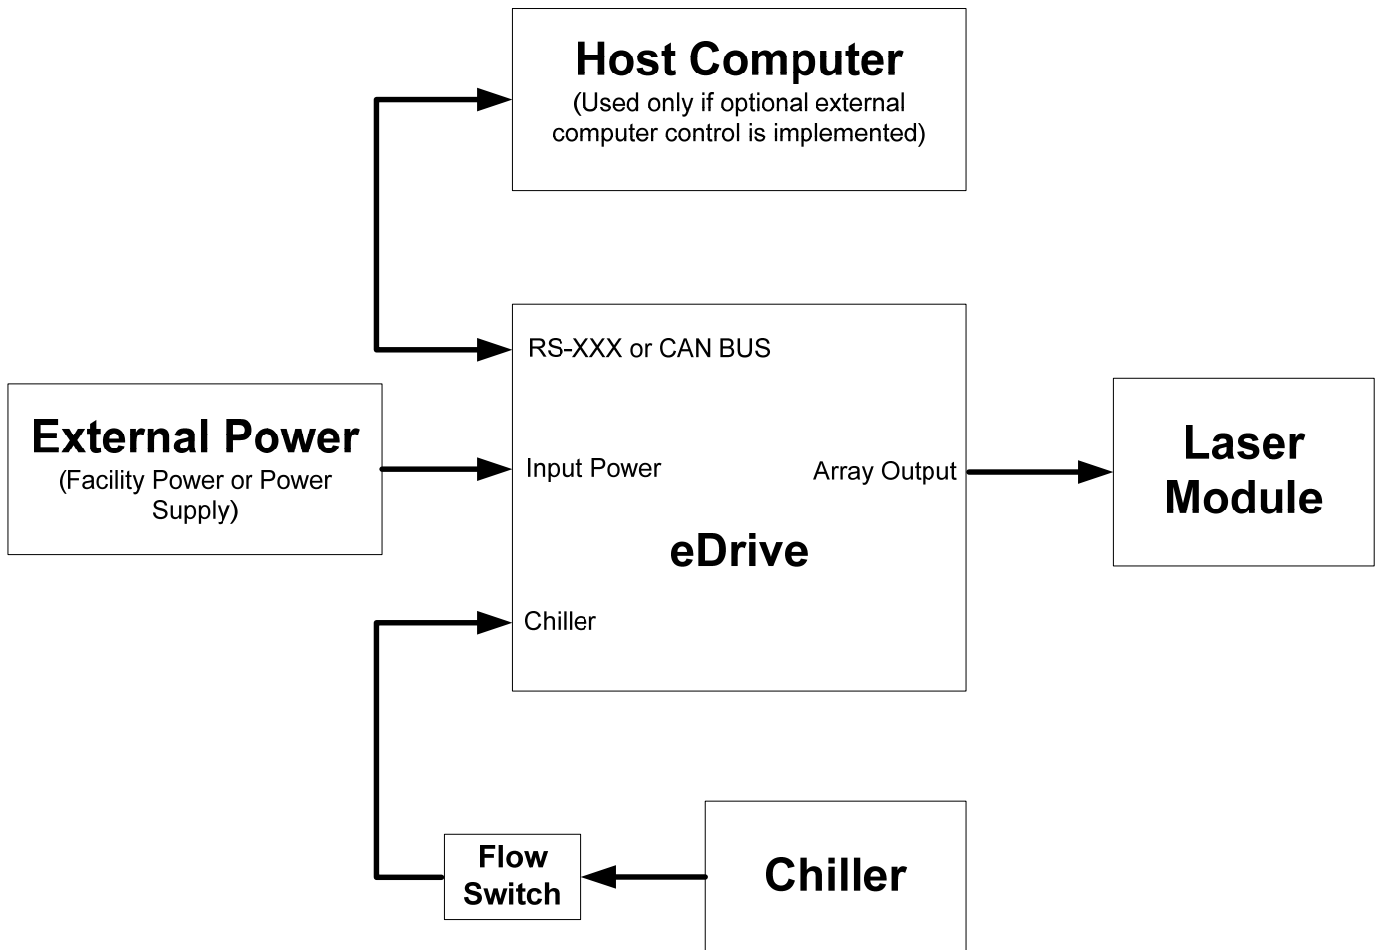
Host Computer
(Used only if optional external computer control is implemented)

RS-XXX or CAN BUS

External Power
(Facility Power or Power Supply)

Input Power

Array Output

Laser Module

eDrive

Chiller

Flow Switch

Chiller